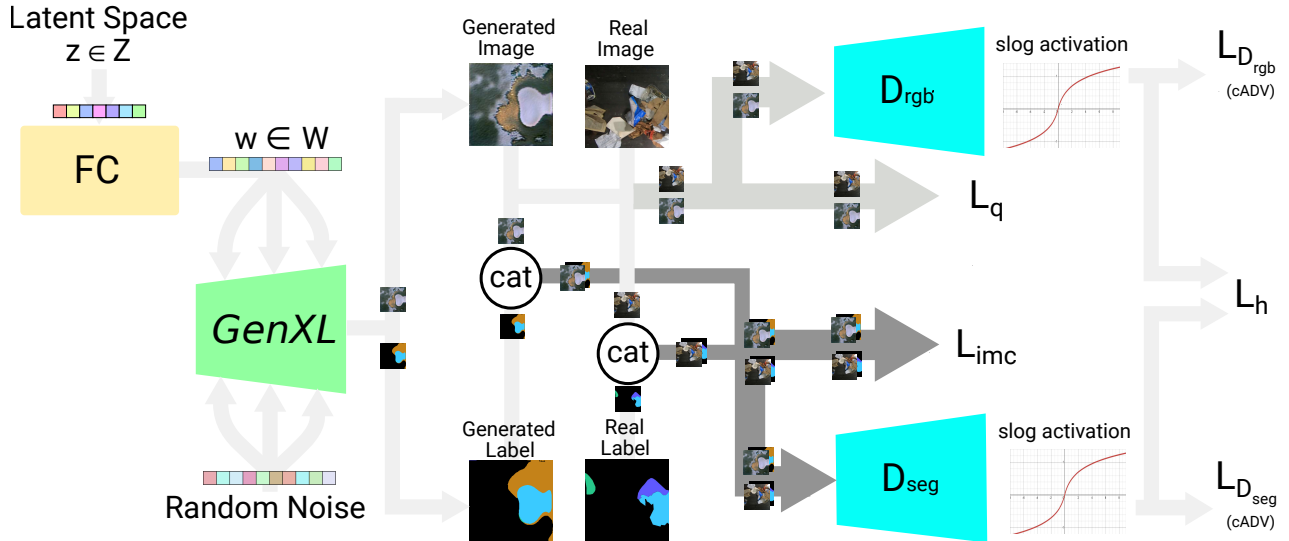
Latent Space
$z \in Z$

FC

$w \in W$

GenXL

Random Noise

Generated Image

Real Image

cat

cat

Generated Label

Real Label

$D_{rgb}$

slog activation

$D_{seg}$

slog activation

$L_{D_{rgb}}$
(cADV)

$L_q$

$L_h$

$L_{imc}$

$L_{D_{seg}}$
(cADV)